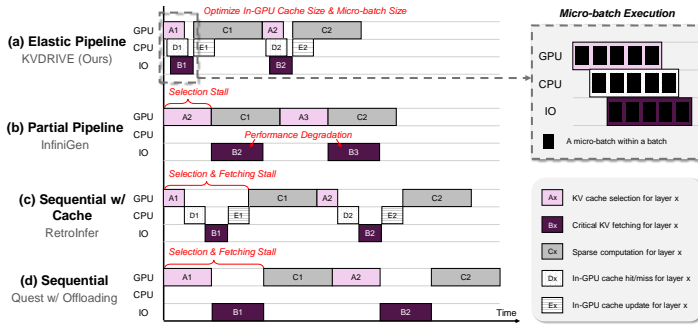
Optimize In-GPU Cache Size & Micro-batch Size

(a) Elastic Pipeline
KVDRIVE (Ours)

GPU A1 C1 A2 C2
CPU D1 E1 D2 E2
IO B1 B2

Micro-batch Execution

GPU
CPU
IO

A micro-batch within a batch

Selection Stall

(b) Partial Pipeline
InfiniGen

GPU A2 C1 A3 C2
CPU
IO B2 B3

Performance Degradation

Selection & Fetching Stall

(c) Sequential w/ Cache
RetroInfer

GPU A1 C1 A2 C2
CPU D1 E1 D2 E2
IO B1 B2

Selection & Fetching Stall

(d) Sequential
Quest w/ Offloading

GPU A1 C1 A2 C2
CPU
IO B1 B2

Time

Ax KV cache selection for layer x
Bx Critical KV fetching for layer x
Cx Sparse computation for layer x
Dx In-GPU cache hit/miss for layer x
Ex In-GPU cache update for layer x